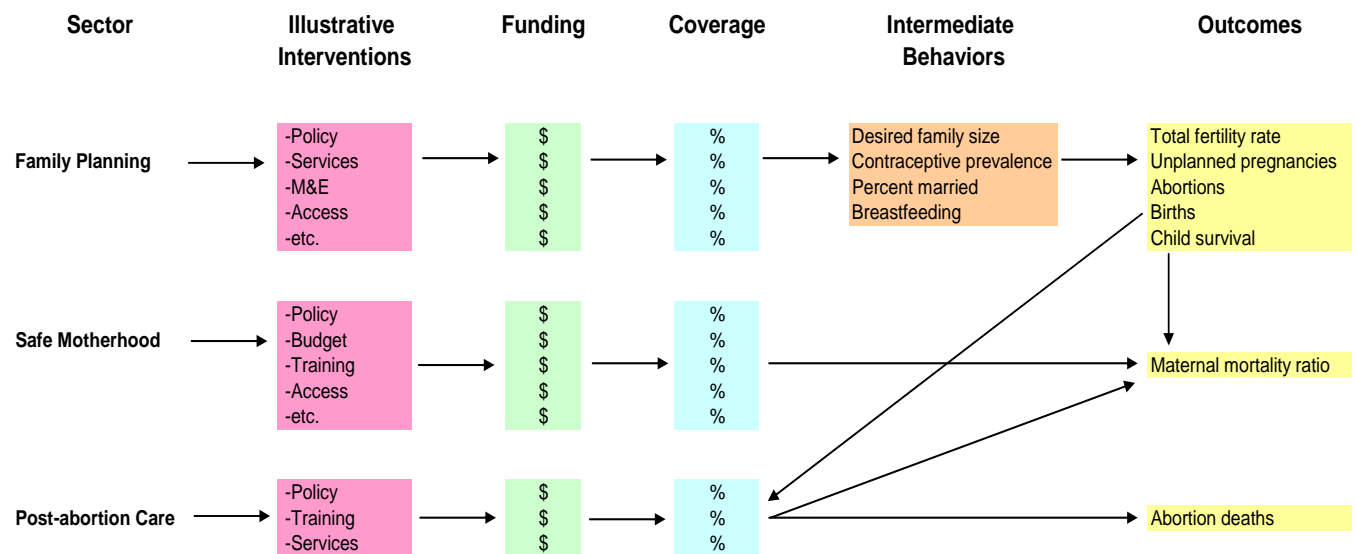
| Sector | Illustrative Interventions | Funding | Coverage | Intermediate Behaviors | Outcomes |
|---|---|---|---|---|---|
| Family Planning | -Policy<br>-Services<br>-M&E<br>-Access<br>-etc. | \$<br>\$<br>\$<br>\$<br>\$ | %<br>%<br>%<br>%<br>% | Desired family size<br>Contraceptive prevalence<br>Percent married<br>Breastfeeding | Total fertility rate<br>Unplanned pregnancies<br>Abortions<br>Births<br>Child survival |
| Safe Motherhood | -Policy<br>-Budget<br>-Training<br>-Access<br>-etc. | \$<br>\$<br>\$<br>\$<br>\$ | %<br>%<br>%<br>%<br>% | | Maternal mortality ratio |
| Post-abortion Care | -Policy<br>-Training<br>-Services | \$<br>\$<br>\$ | %<br>%<br>% | | Abortion deaths |